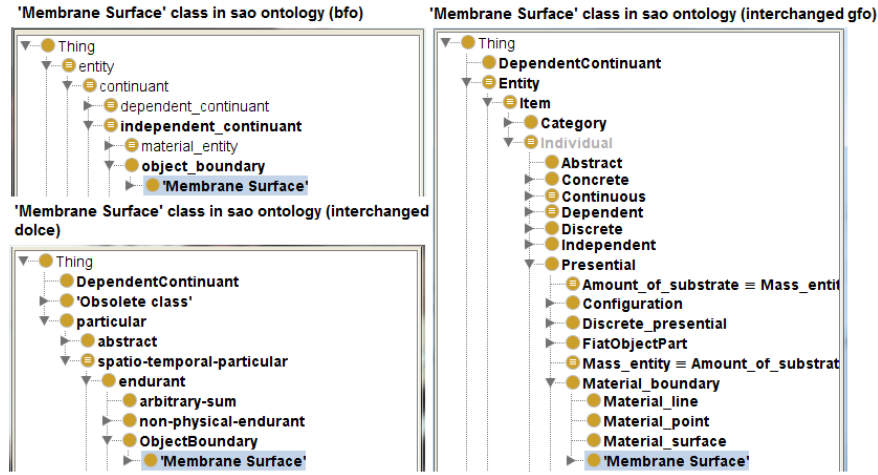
'Membrane Surface' class in sao ontology (bfo)

Thing
entity
continuant
dependent_continuant
independent_continuant
material_entity
object_boundary
'Membrane Surface'

'Membrane Surface' class in sao ontology (interchanged dolce)

Thing
DependentContinuant
'Obsolete class'
particular
abstract
spatio-temporal-particular
endurant
arbitrary-sum
non-physical-endurant
ObjectBoundary
'Membrane Surface'

'Membrane Surface' class in sao ontology (interchanged gfo)

Thing
DependentContinuant
Entity
Item
Category
Individual
Abstract
Concrete
Continuous
Dependent
Discrete
Independent
Presential
Amount_of_substrate ≡ Mass_entit
Configuration
Discrete_presential
FiatObjectPart
Mass_entity ≡ Amount_of_substrat
Material_boundary
Material_line
Material_point
Material_surface
'Membrane Surface'